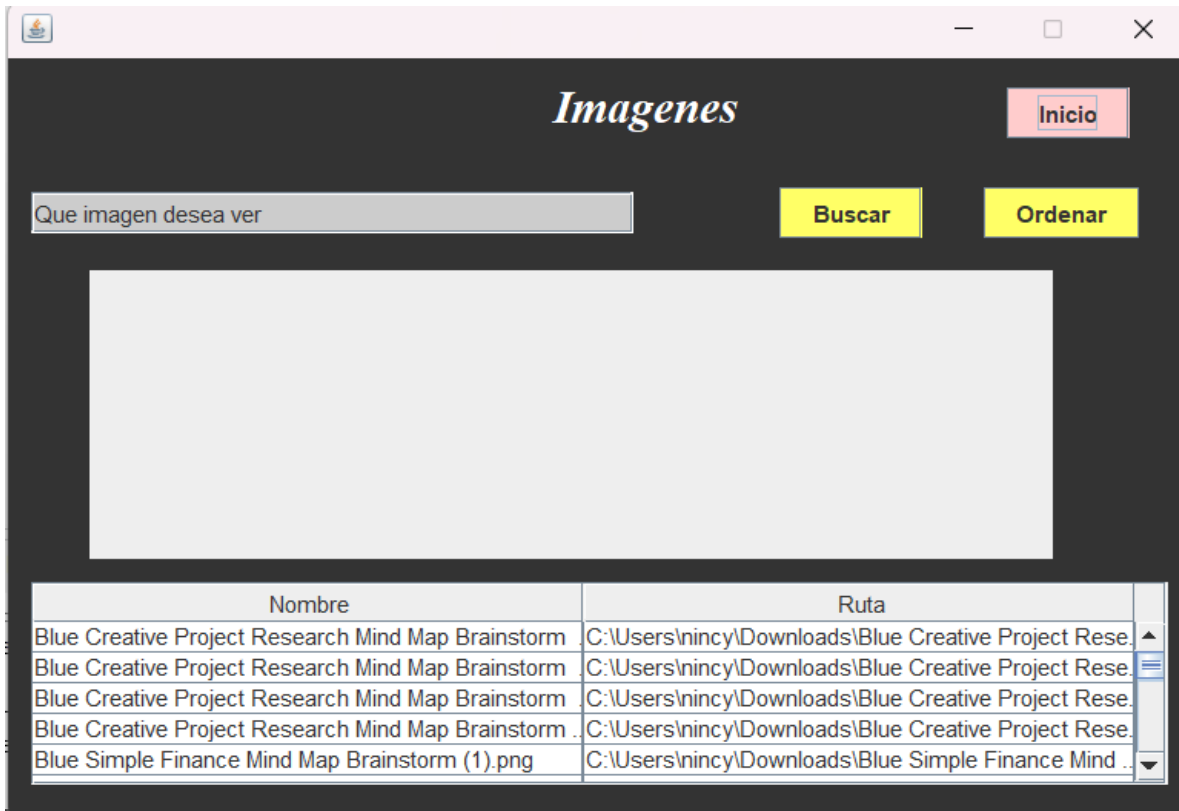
Imagenes

Inicio

Que imagen desea ver

Buscar

Ordenar

| Nombre | Ruta |
|---|---|
| Blue Creative Project Research Mind Map Brainstorm . | C:\Users\nincy\Downloads\Blue Creative Project Rese. |
| Blue Creative Project Research Mind Map Brainstorm | C:\Users\nincy\Downloads\Blue Creative Project Rese. |
| Blue Creative Project Research Mind Map Brainstorm | C:\Users\nincy\Downloads\Blue Creative Project Rese. |
| Blue Creative Project Research Mind Map Brainstorm .. | C:\Users\nincy\Downloads\Blue Creative Project Rese. |
| Blue Simple Finance Mind Map Brainstorm (1).png | C:\Users\nincy\Downloads\Blue Simple Finance Mind .. |